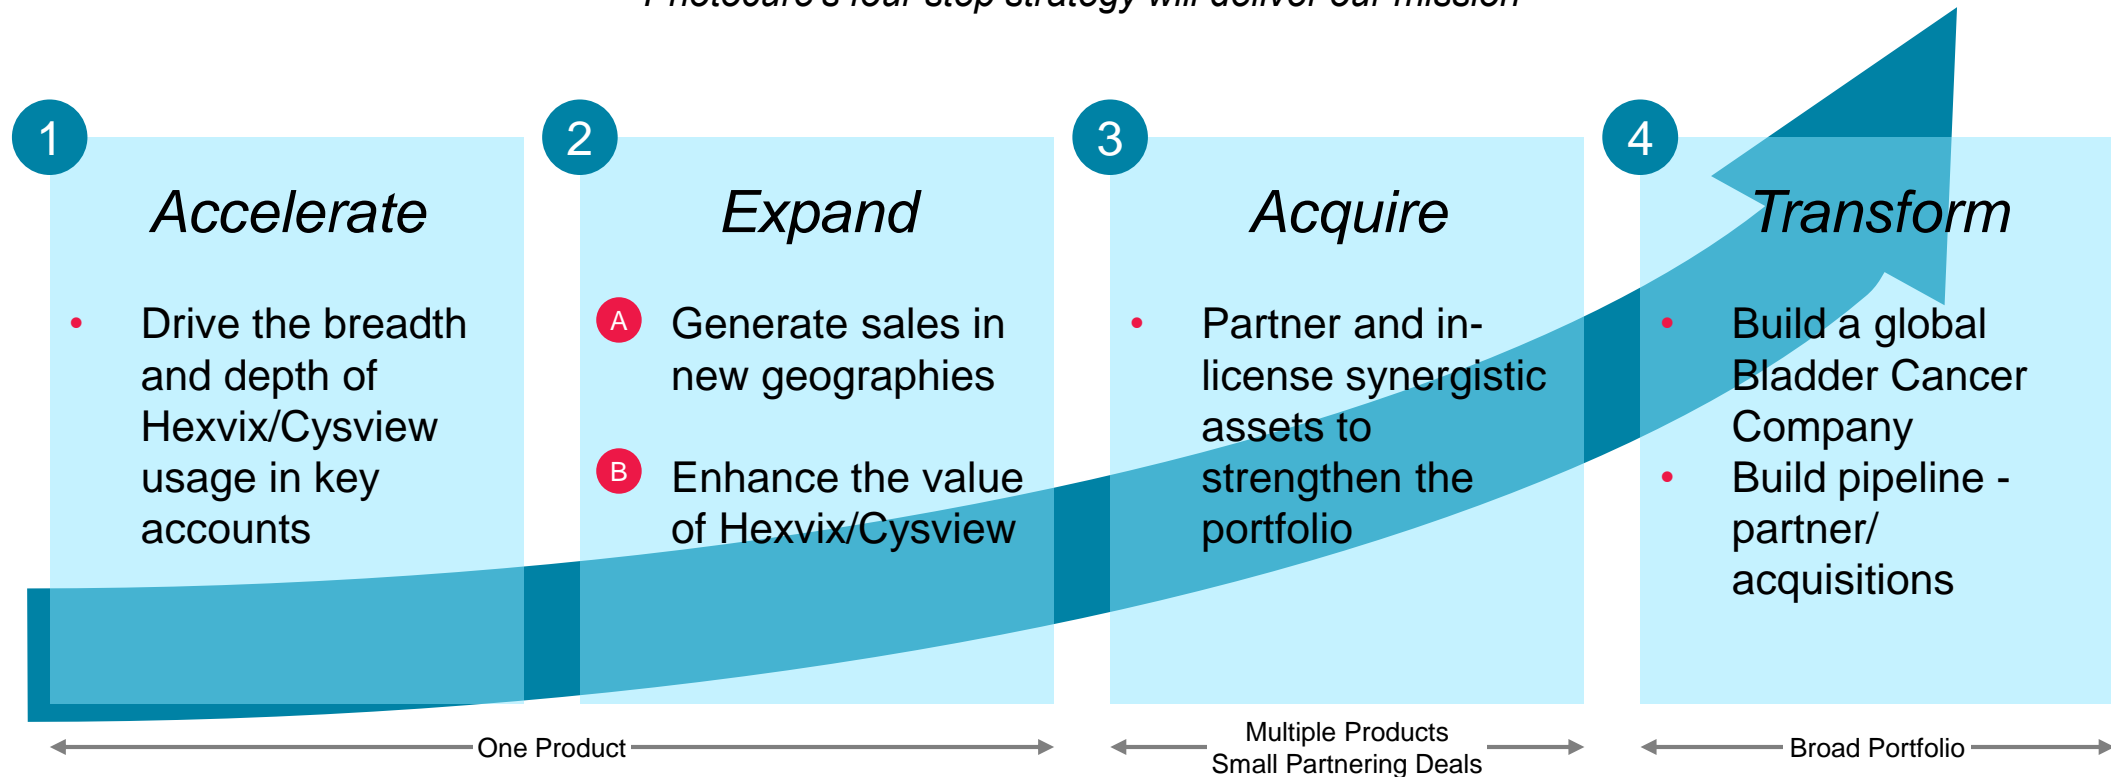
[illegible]

1

Accelerate

• Drive the breadth and depth of Hexvix/Cysview usage in key accounts

2

Expand

A Generate sales in new geographies

B Enhance the value of Hexvix/Cysview

3

Acquire

• Partner and in-license synergistic assets to strengthen the portfolio

4

Transform

• Build a global Bladder Cancer Company

• Build pipeline - partner/ acquisitions

One Product

Multiple Products
Small Partnering Deals

Broad Portfolio